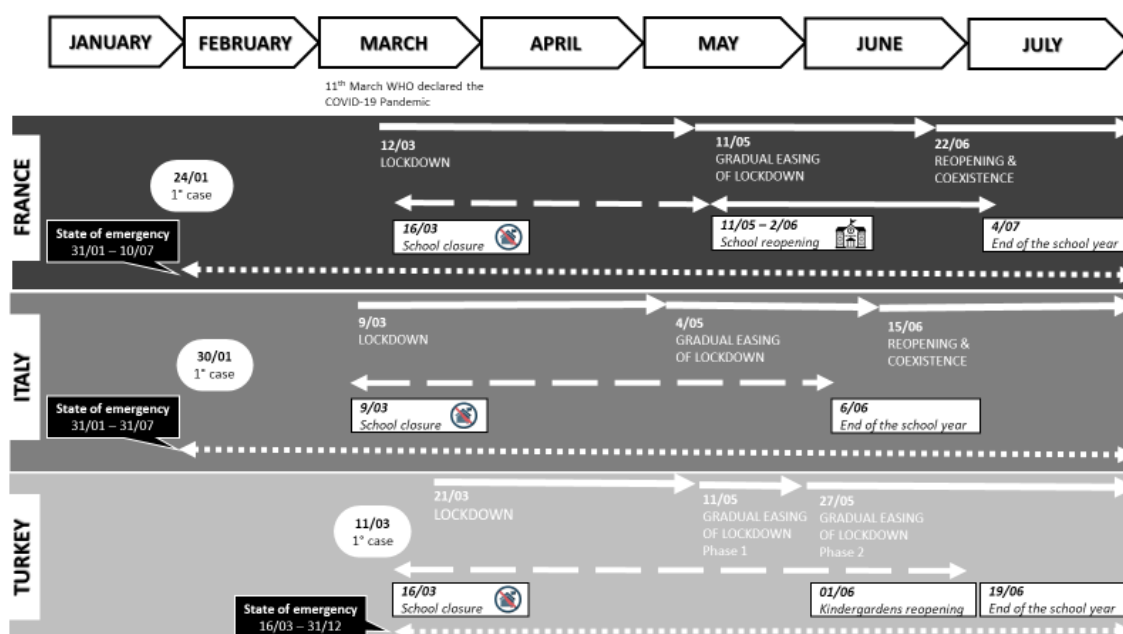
JANUARY FEBRUARY MARCH APRIL MAY JUNE JULY

11th March WHO declared the COVID-19 Pandemic

FRANCE

12/03
LOCKDOWN

11/05
GRADUAL EASING OF LOCKDOWN

22/06
REOPENING & COEXISTENCE

24/01
1° case

State of emergency
31/01 – 10/07

16/03
School closure

11/05 – 2/06
School reopening

4/07
End of the school year

ITALY

9/03
LOCKDOWN

4/05
GRADUAL EASING OF LOCKDOWN

15/06
REOPENING & COEXISTENCE

30/01
1° case

State of emergency
31/01 – 31/07

9/03
School closure

6/06
End of the school year

TURKEY

21/03
LOCKDOWN

11/05
GRADUAL EASING OF LOCKDOWN
Phase 1

27/05
GRADUAL EASING OF LOCKDOWN
Phase 2

11/03
1° case

16/03
School closure

01/06
Kindergardens reopening

19/06
End of the school year

State of emergency
16/03 – 31/12